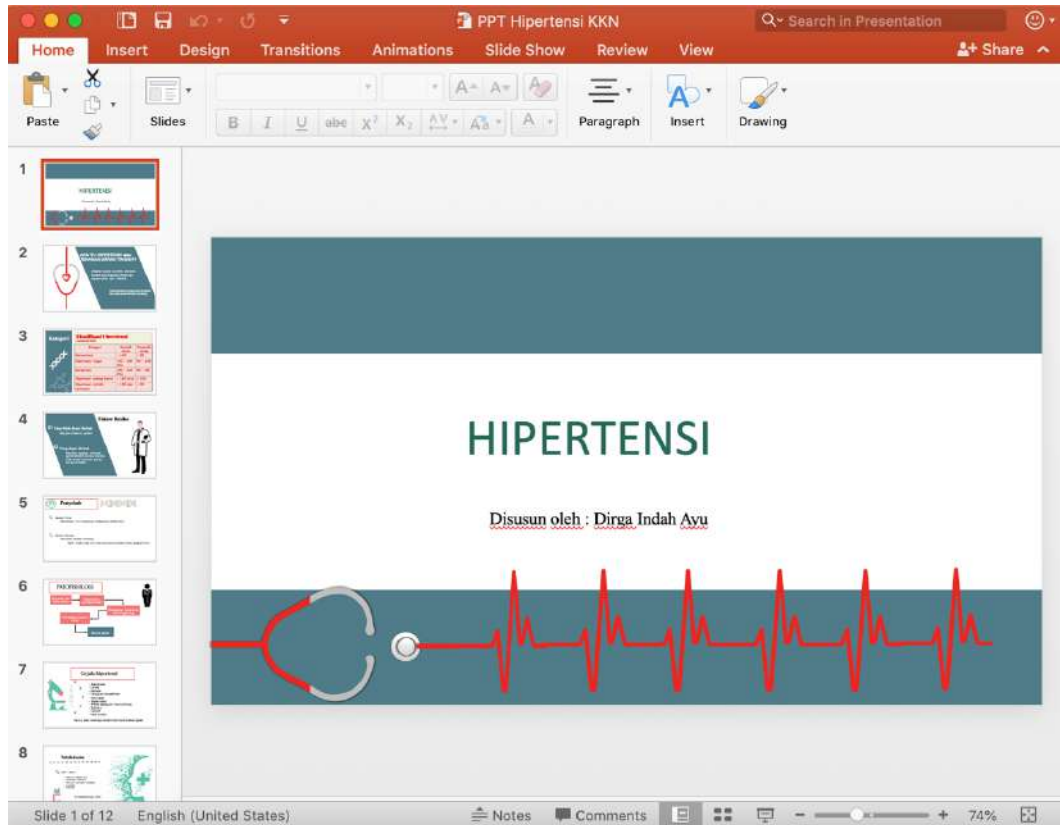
PPT Hipertensi KKN

Search in Presentation

Home Insert Design Transitions Animations Slide Show Review View

Share

Paste Slides Paragraph Insert Drawing

1
2
3
4
5
6
7
8

HIPERTENSI

Disusun oleh : Dirga Indah Ayu

Slide 1 of 12 English (United States) Notes Comments 74%